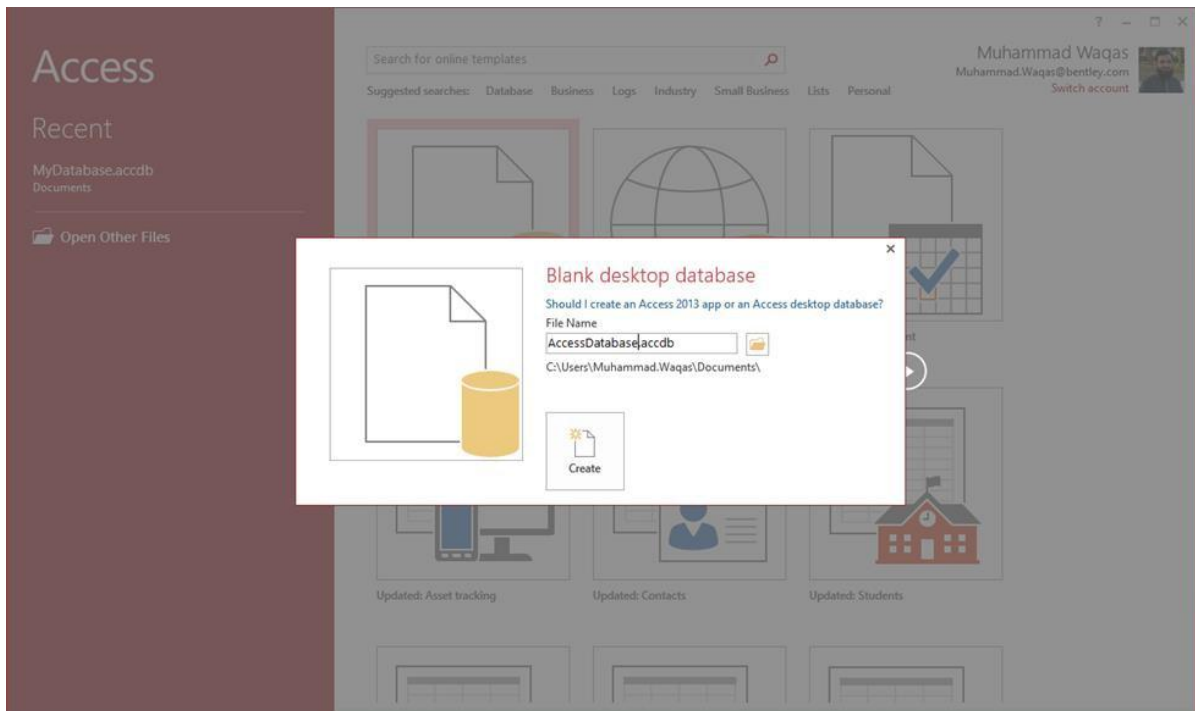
Access

Recent

MyDatabase.accdb
Documents

Open Other Files

Search for online templates

Suggested searches: Database Business Logs Industry Small Business Lists Personal

? – □ ×

Muhammad Waqas
Muhammad.Waqas@bentley.com
Switch account

×

Blank desktop database

Should I create an Access 2013 app or an Access desktop database?

File Name

AccessDatabase.accdb

C:\Users\Muhammad.Waqas\Documents\

Create

Updated: Asset tracking

Updated: Contacts

Updated: Students